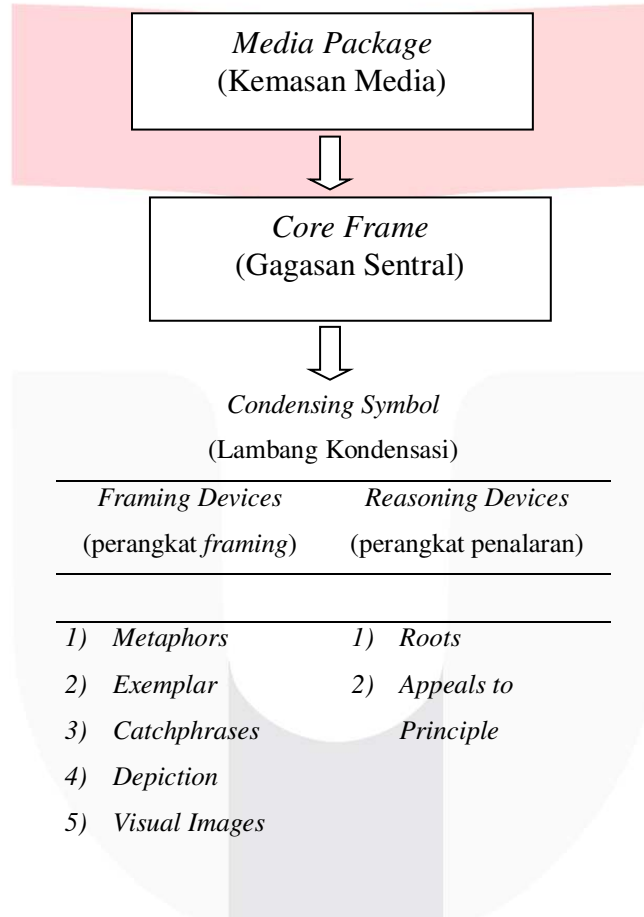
*Media Package*
(Kemasan Media)

*Core Frame*
(Gagasan Sentral)

*Condensing Symbol*
(Lambang Kondensasi)

| *Framing Devices* (perangkat *framing*) | *Reasoning Devices* (perangkat penalaran) |
|---|---|
| *1) Metaphors* | *1) Roots* |
| *2) Exemplar* | *2) Appeals to Principle* |
| *3) Catchphrases* | |
| *4) Depiction* | |
| *5) Visual Images* | |